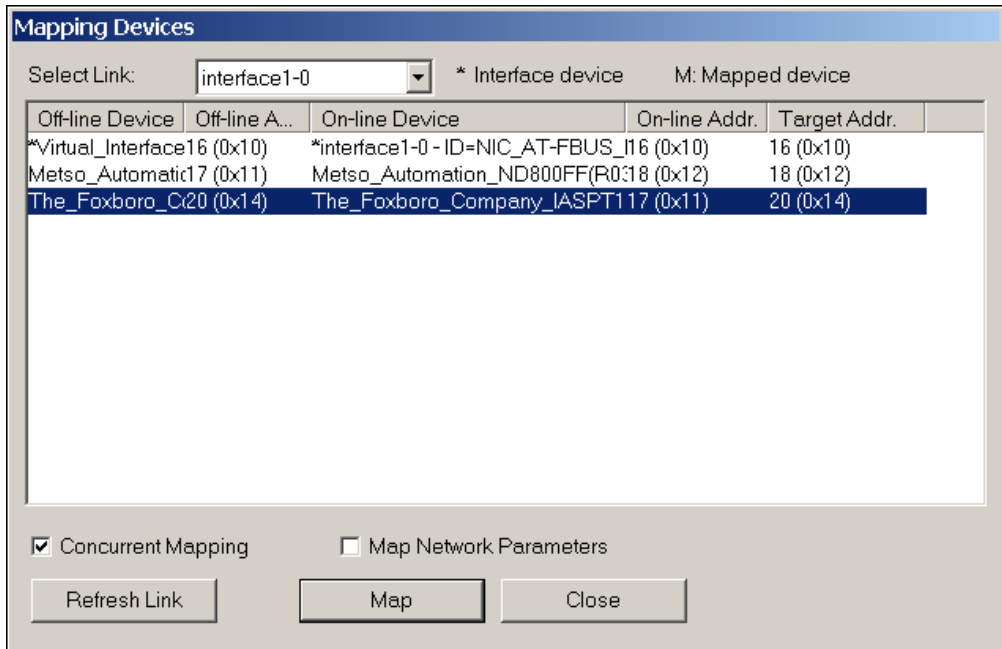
Mapping Devices

Select Link: interface1-0

* Interface device

M: Mapped device

| Off-line Device | Off-line A... | On-line Device | On-line Addr. | Target Addr. |
|---|---|---|---|---|
| *Virtual_Interface | 16 (0x10) | *interface1-0 - ID=NIC_AT-FBUS_I | 16 (0x10) | 16 (0x10) |
| Metso_Automatic | 17 (0x11) | Metso_Automation_ND800FF(R0: | 18 (0x12) | 18 (0x12) |
| The_Foxboro_C( | 20 (0x14) | The_Foxboro_Company_IASPT1 | 17 (0x11) | 20 (0x14) |

☑ Concurrent Mapping

☐ Map Network Parameters

Refresh Link

Map

Close